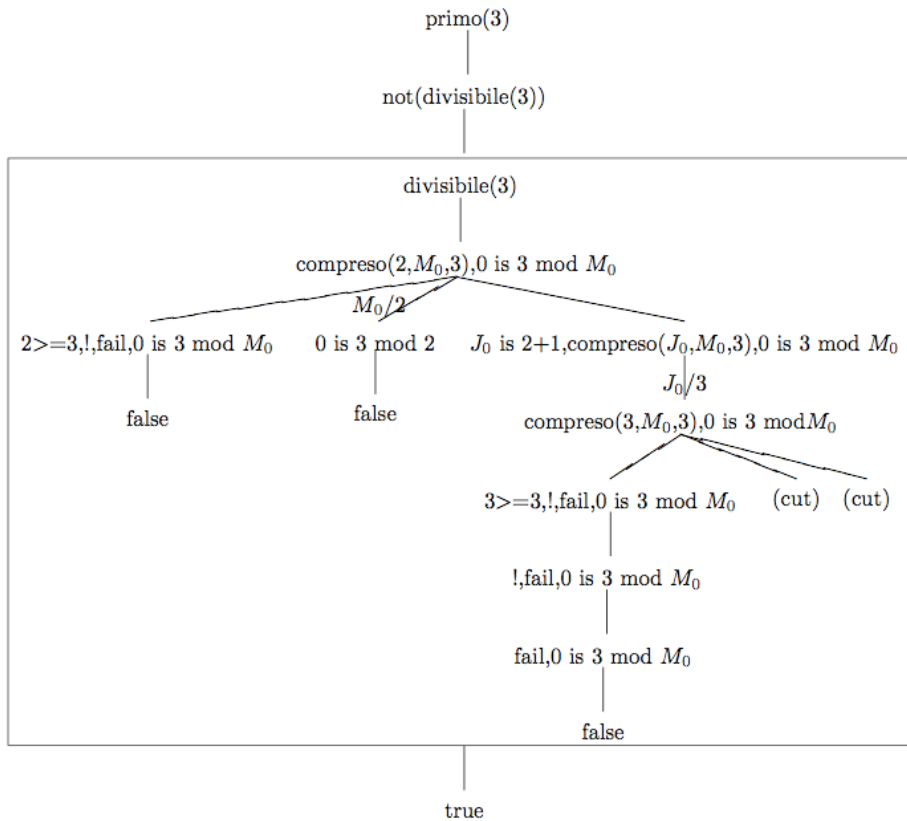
primo(3)

not(divisibile(3))

divisibile(3)

compreso(2,$M_0$,3),0 is 3 mod $M_0$

$M_0/2$

2>=3,!,fail,0 is 3 mod $M_0$

0 is 3 mod 2

$J_0$ is 2+1,compreso($J_0$,$M_0$,3),0 is 3 mod $M_0$

false

false

$J_0/3$

compreso(3,$M_0$,3),0 is 3 mod$M_0$

3>=3,!,fail,0 is 3 mod $M_0$

(cut)

(cut)

!,fail,0 is 3 mod $M_0$

fail,0 is 3 mod $M_0$

false

true